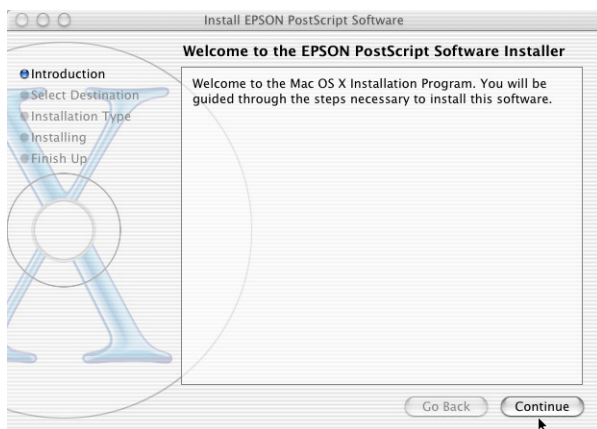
Install EPSON PostScript Software

Welcome to the EPSON PostScript Software Installer

Introduction
Select Destination
Installation Type
Installing
Finish Up

Welcome to the Mac OS X Installation Program. You will be guided through the steps necessary to install this software.

Go Back
Continue